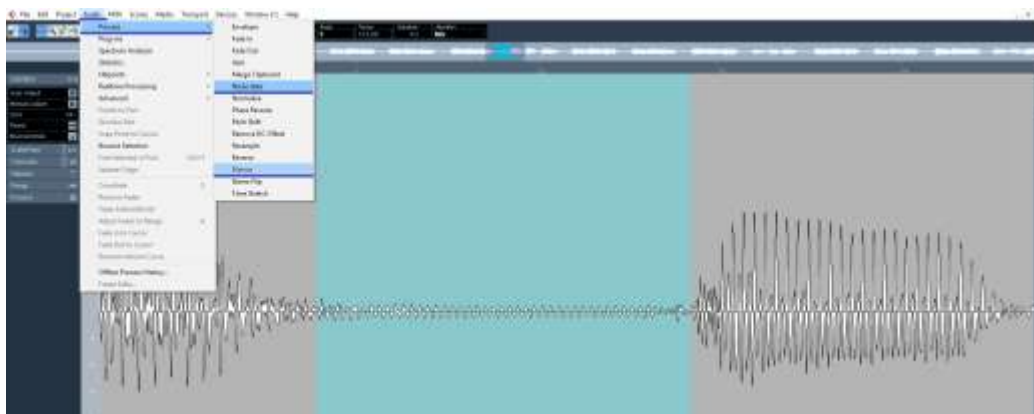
File Edit Project Audio MIDI Score Media Transport Devices Window (1) Help

Process
Plug-ins
Spectrum Analyzer
Statistics
Hitpoints
Realtime Processing
Advanced
Crossfade
Remove Fades
Bounce Selection
Offline Process History...
Freeze Edits...

Envelope
Fade In
Fade Out
Gain
Merge Clipboard
Noise Gate
Normalize
Phase Reverse
Pitch Shift
Remove DC Offset
Resample
Reverse
Silence
Stereo Flip
Time Stretch